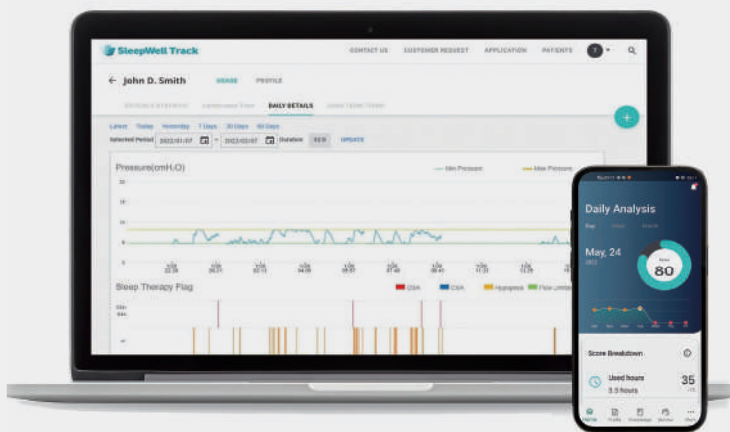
SleepWell Track
CONTACT US CUSTOMER REQUEST APPLICATION PATIENTS
John D. Smith
DAILY DETAILS
Latest Today Yesterday 7 Days 30 Days 90 Days
Selected Period 2022/01/07 2022/02/07 Duration
UPDATE
Pressure(cmH₂O)
Min Pressure Max Pressure
20
15
10
5
0
Sleep Therapy Flag
OSA CSA Hypopnea Flow Limitation
Daily Analysis
May, 24
80
Score Breakdown
Used hours
3.5 hours
35